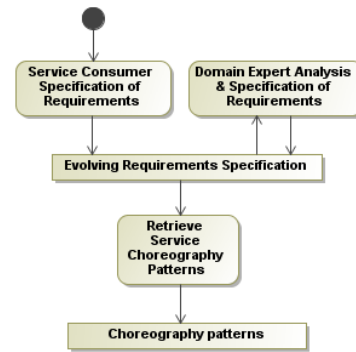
Service Consumer Specification of Requirements

Domain Expert Analysis & Specification of Requirements

Evolving Requirements Specification

Retrieve Service Choreography Patterns

Choreography patterns